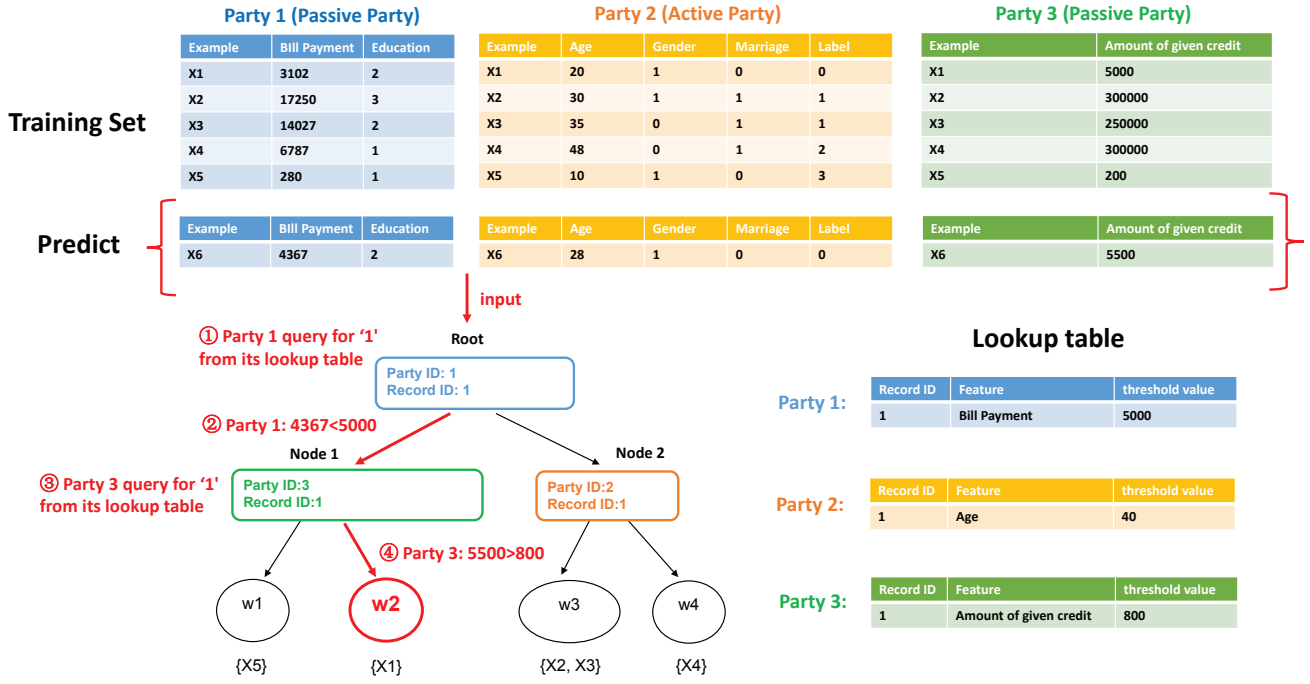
Party 1 (Passive Party)

| Example | Bill Payment | Education |
|---|---|---|
| X1 | 3102 | 2 |
| X2 | 17250 | 3 |
| X3 | 14027 | 2 |
| X4 | 6787 | 1 |
| X5 | 280 | 1 |

Party 2 (Active Party)

| Example | Age | Gender | Marriage | Label |
|---|---|---|---|---|
| X1 | 20 | 1 | 0 | 0 |
| X2 | 30 | 1 | 1 | 1 |
| X3 | 35 | 0 | 1 | 1 |
| X4 | 48 | 0 | 1 | 2 |
| X5 | 10 | 1 | 0 | 3 |

Party 3 (Passive Party)

| Example | Amount of given credit |
|---|---|
| X1 | 5000 |
| X2 | 300000 |
| X3 | 250000 |
| X4 | 300000 |
| X5 | 200 |

Training Set

Predict

| Example | Bill Payment | Education |
|---|---|---|
| X6 | 4367 | 2 |

| Example | Age | Gender | Marriage | Label |
|---|---|---|---|---|
| X6 | 28 | 1 | 0 | 0 |

| Example | Amount of given credit |
|---|---|
| X6 | 5500 |

input

① Party 1 query for '1' from its lookup table

Root

Party ID: 1
Record ID: 1

② Party 1: 4367<5000

Node 1

Party ID:3
Record ID:1

③ Party 3 query for '1' from its lookup table

Node 2

Party ID:2
Record ID:1

④ Party 3: 5500>800

w1
{X5}

w2
{X1}

w3
{X2, X3}

w4
{X4}

Lookup table

Party 1:

| Record ID | Feature | threshold value |
|---|---|---|
| 1 | Bill Payment | 5000 |

Party 2:

| Record ID | Feature | threshold value |
|---|---|---|
| 1 | Age | 40 |

Party 3:

| Record ID | Feature | threshold value |
|---|---|---|
| 1 | Amount of given credit | 800 |